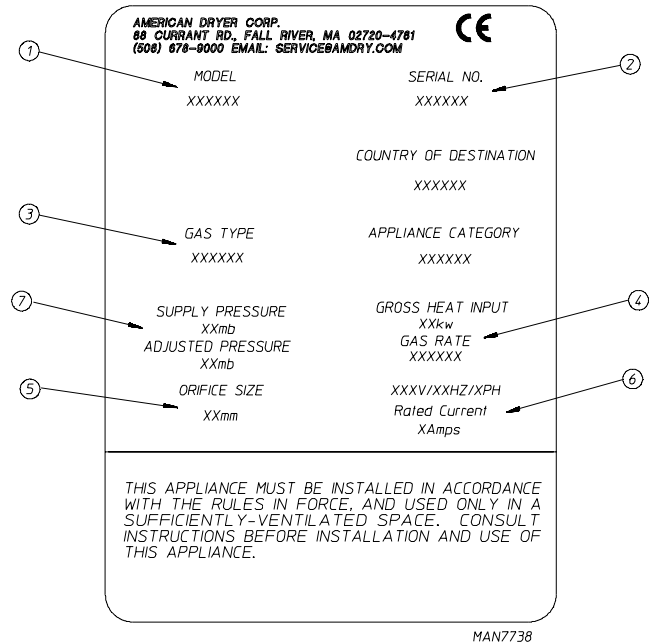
AMERICAN DRYER CORP.
88 CURRANT RD., FALL RIVER, MA 02720-4781
(508) 678-9000 EMAIL: SERVICE@AMDRY.COM

CE

1

MODEL
XXXXXX

SERIAL NO.
XXXXXX

2

COUNTRY OF DESTINATION
XXXXXX

3

GAS TYPE
XXXXXX

APPLIANCE CATEGORY
XXXXXX

7

SUPPLY PRESSURE
XXmb
ADJUSTED PRESSURE
XXmb

GROSS HEAT INPUT
XXkw
GAS RATE
XXXXXX

4

5

ORIFICE SIZE
XXmm

XXXV/XXHZ/XPH
Rated Current
XAmps

6

THIS APPLIANCE MUST BE INSTALLED IN ACCORDANCE WITH THE RULES IN FORCE, AND USED ONLY IN A SUFFICIENTLY-VENTILATED SPACE. CONSULT INSTRUCTIONS BEFORE INSTALLATION AND USE OF THIS APPLIANCE.

MAN7738